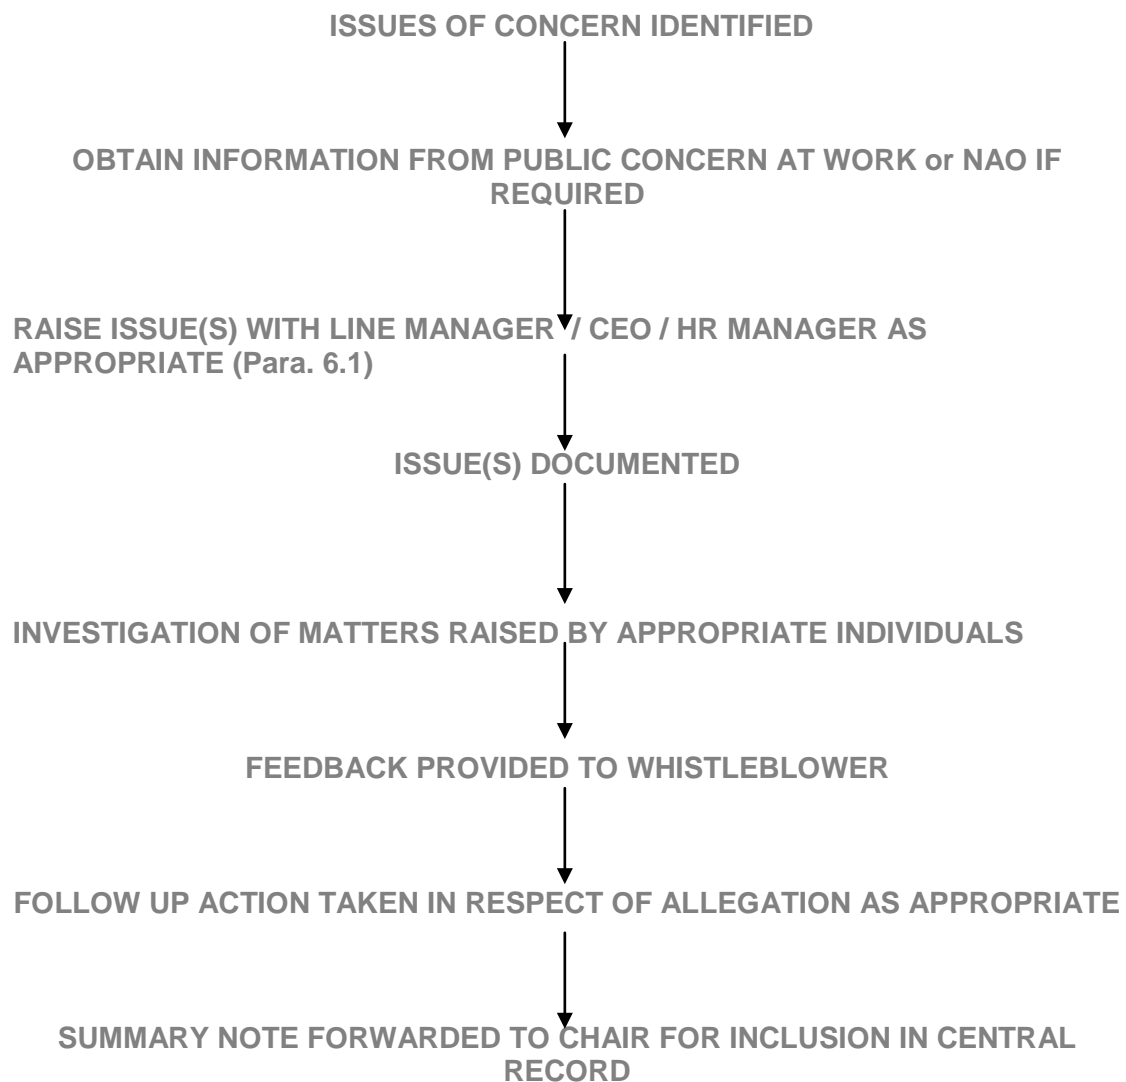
ISSUES OF CONCERN IDENTIFIED

OBTAIN INFORMATION FROM PUBLIC CONCERN AT WORK or NAO IF REQUIRED

RAISE ISSUE(S) WITH LINE MANAGER / CEO / HR MANAGER AS APPROPRIATE (Para. 6.1)

ISSUE(S) DOCUMENTED

INVESTIGATION OF MATTERS RAISED BY APPROPRIATE INDIVIDUALS

FEEDBACK PROVIDED TO WHISTLEBLOWER

FOLLOW UP ACTION TAKEN IN RESPECT OF ALLEGATION AS APPROPRIATE

SUMMARY NOTE FORWARDED TO CHAIR FOR INCLUSION IN CENTRAL RECORD